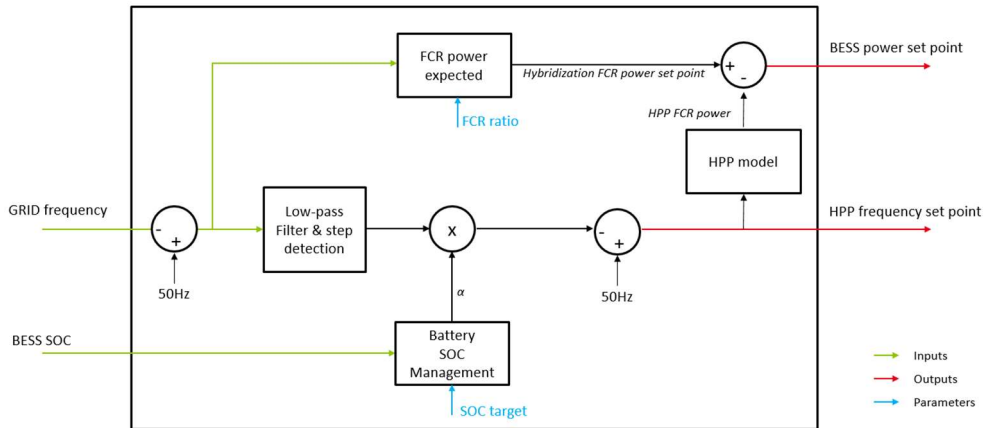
FCR power expected

Hybridization FCR power set point

+ -

BESS power set point

FCR ratio

HPP FCR power

HPP model

GRID frequency

- +

Low-pass Filter & step detection

x

- +

HPP frequency set point

50Hz

$\alpha$

50Hz

BESS SOC

Battery SOC Management

SOC target

Inputs

Outputs

Parameters